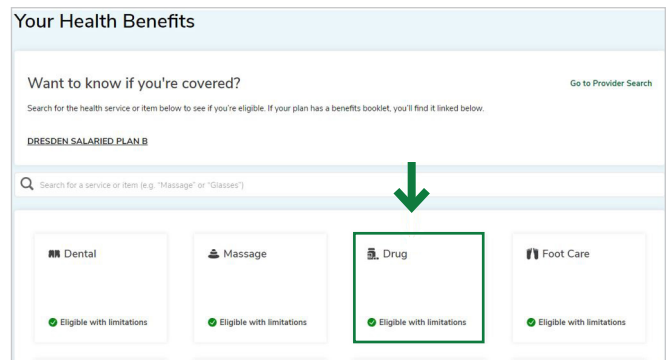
Your Health Benefits

Want to know if you're covered?

Go to Provider Search

Search for the health service or item below to see if you're eligible. If your plan has a benefits booklet, you'll find it linked below.

DRESDEN SALARIED PLAN B

Search for a service or item (e.g. "Massage" or "Glasses")

Dental

Eligible with limitations

Massage

Eligible with limitations

Drug

Eligible with limitations

Foot Care

Eligible with limitations